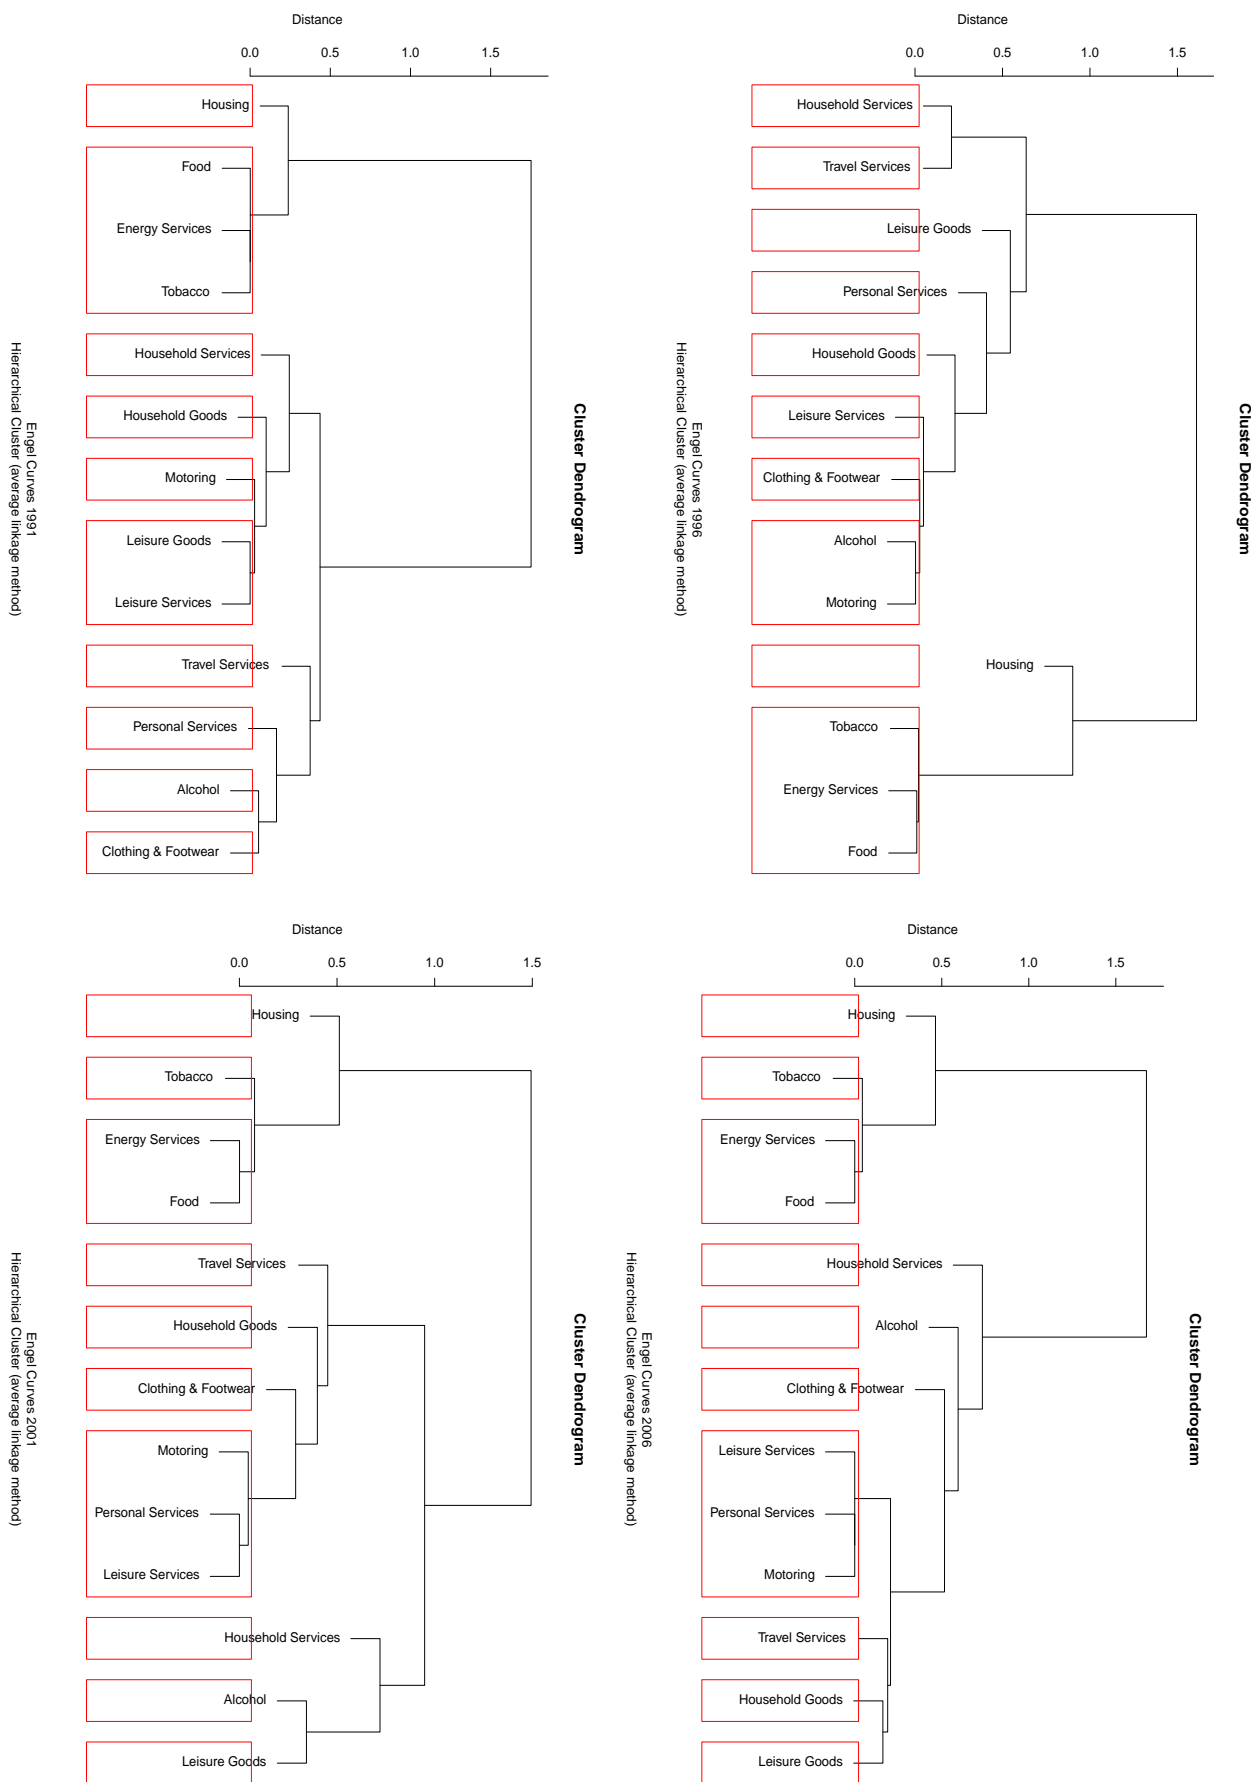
Distance

0.0 0.5 1.0 1.5

Housing
Food
Energy Services
Tobacco
Household Services
Household Goods
Motoring
Leisure Goods
Leisure Services
Travel Services
Personal Services
Alcohol
Clothing & Footwear

Engel Curves 1991
Hierarchical Cluster (average linkage method)

Cluster Dendrogram

Distance

0.0 0.5 1.0 1.5

Household Services
Travel Services
Leisure Goods
Personal Services
Household Goods
Leisure Services
Clothing & Footwear
Alcohol
Motoring
Housing
Tobacco
Energy Services
Food

Engel Curves 1996
Hierarchical Cluster (average linkage method)

Cluster Dendrogram

Distance

0.0 0.5 1.0 1.5

Housing
Tobacco
Energy Services
Food
Travel Services
Household Goods
Clothing & Footwear
Motoring
Personal Services
Leisure Services
Household Services
Alcohol
Leisure Goods

Engel Curves 2001
Hierarchical Cluster (average linkage method)

Cluster Dendrogram

Distance

0.0 0.5 1.0 1.5

Housing
Tobacco
Energy Services
Food
Household Services
Alcohol
Clothing & Footwear
Leisure Services
Personal Services
Motoring
Travel Services
Household Goods
Leisure Goods

Engel Curves 2006
Hierarchical Cluster (average linkage method)

Cluster Dendrogram